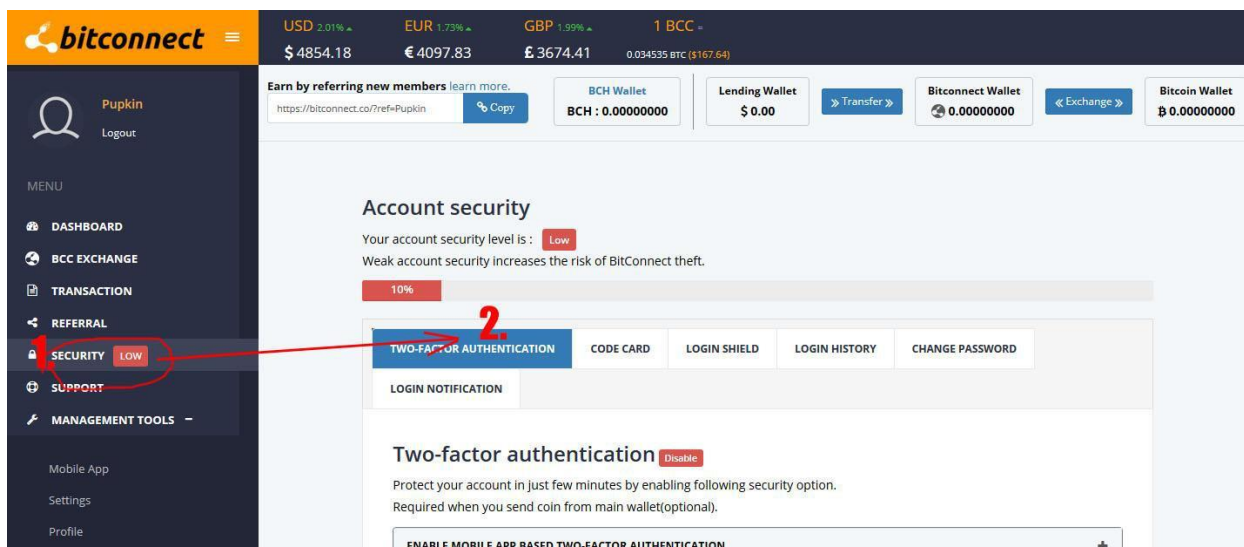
bitconnect

USD 2.01% $4854.18
EUR 1.73% €4097.83
GBP 1.99% £3674.41
1 BCC 0.034535 BTC ($167.64)

Pupkin
Logout

Earn by referring new members learn more.
https://bitconnect.co/?ref=Pupkin
Copy

BCH Wallet
BCH : 0.00000000

Lending Wallet
$ 0.00

» Transfer »

Bitconnect Wallet
0.00000000

« Exchange »

Bitcoin Wallet
฿ 0.00000000

MENU
DASHBOARD
BCC EXCHANGE
TRANSACTION
REFERRAL
SECURITY LOW
SUPPORT
MANAGEMENT TOOLS −
Mobile App
Settings
Profile

1.
2.

Account security
Your account security level is : Low
Weak account security increases the risk of BitConnect theft.
10%

TWO-FACTOR AUTHENTICATION
CODE CARD
LOGIN SHIELD
LOGIN HISTORY
CHANGE PASSWORD
LOGIN NOTIFICATION

Two-factor authentication Disable
Protect your account in just few minutes by enabling following security option.
Required when you send coin from main wallet(optional).

ENABLE MOBILE APP BASED TWO-FACTOR AUTHENTICATION +